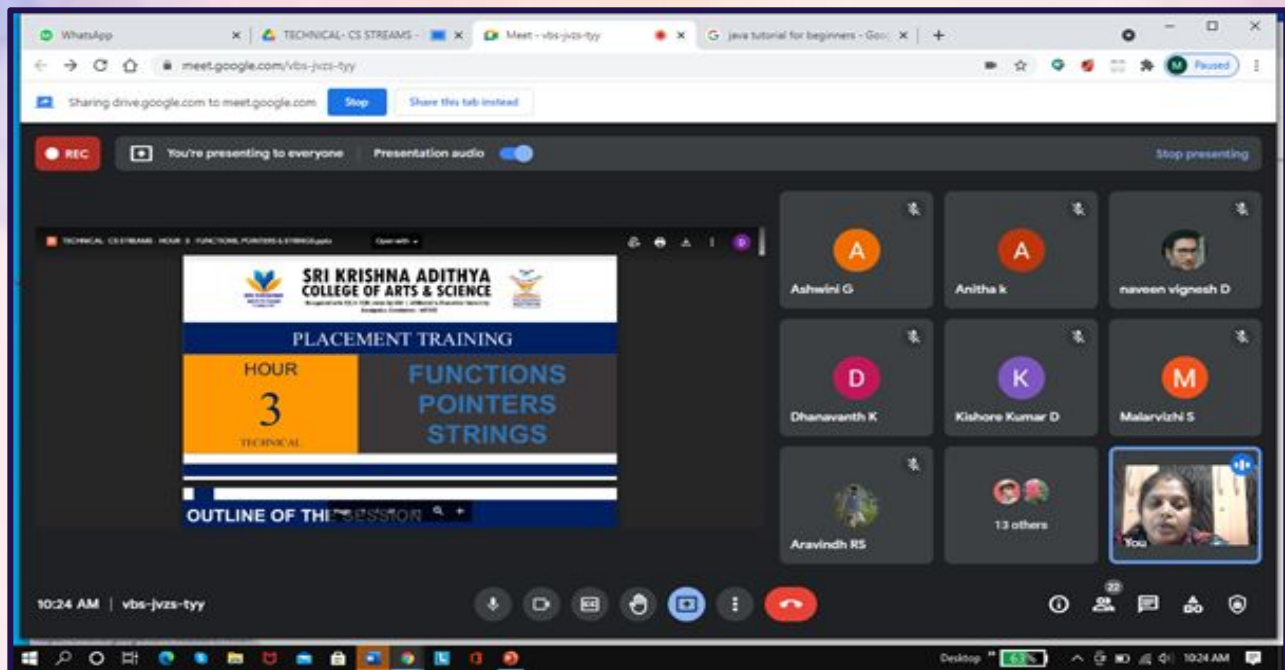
WhatsApp
TECHNICAL- CS STREAMS -
Meet - vbs-jvzs-tyy
java tutorial for beginners - Goo
meet.google.com/vbs-jvzs-tyy
Paused
Sharing drive.google.com to meet.google.com
Stop
Share this tab instead
REC
You're presenting to everyone
Presentation audio
Stop presenting
TECHNICAL- CS STREAMS - HOUR 3 - FUNCTIONS, POINTERS & STRINGS.pptx
Open with
SRI KRISHNA ADITHYA
COLLEGE OF ARTS & SCIENCE
PLACEMENT TRAINING
HOUR
3
TECHNICAL
FUNCTIONS
POINTERS
STRINGS
OUTLINE OF THE SESSION
A
Ashwini G
A
Anitha k
naveen vignesh D
D
Dhanavanth K
K
Kishore Kumar D
M
Malarvizhi S
Aravindh RS
13 others
You
10:24 AM | vbs-jvzs-tyy
22
Desktop
10:24 AM